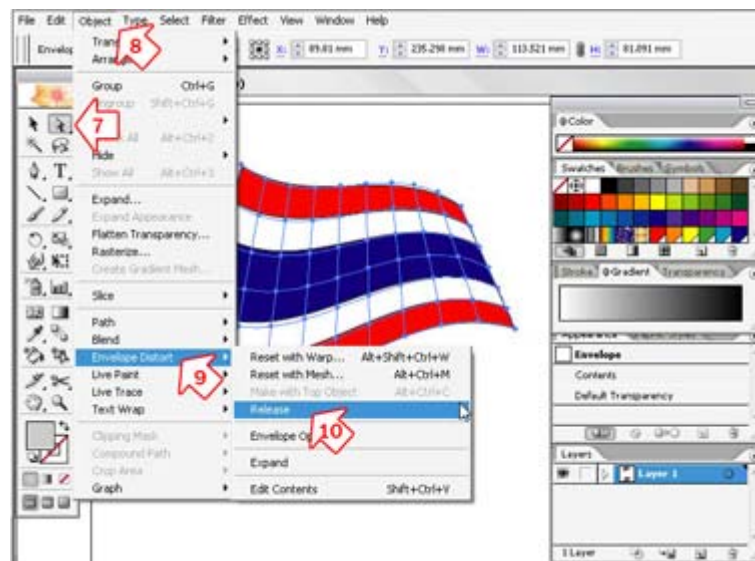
File Edit Object Type Select Filter Effect View Window Help

Envelop Trans Arrange 8

X: 89.81 mm Y: 235.298 mm W: 113.521 mm H: 81.091 mm

Group Ctrl+G
Ungroup Shift+Ctrl+G
7
Lock All Alt+Ctrl+2
Hide
Show All Alt+Ctrl+3

Expand...
Expand Appearance
Flatten Transparency...
Rasterize...
Create Gradient Mesh...

Slice

Path
Blend
Envelope Distort
Live Paint
Live Trace
Text Wrap

Clipping Mask
Compound Path
Crop Area
Graph

Reset with Warp... Alt+Shift+Ctrl+W
Reset with Mesh... Alt+Ctrl+M
Make with Top Object Alt+Ctrl+C
9
Release
10
Envelope Options...

Expand

Edit Contents Shift+Ctrl+V

Color

Swatches Brushes Symbols

Stroke Gradient Transparency

Appearance Graphic Styles

Envelope
Contents
Default Transparency

Layers

Layer 1

1 Layer